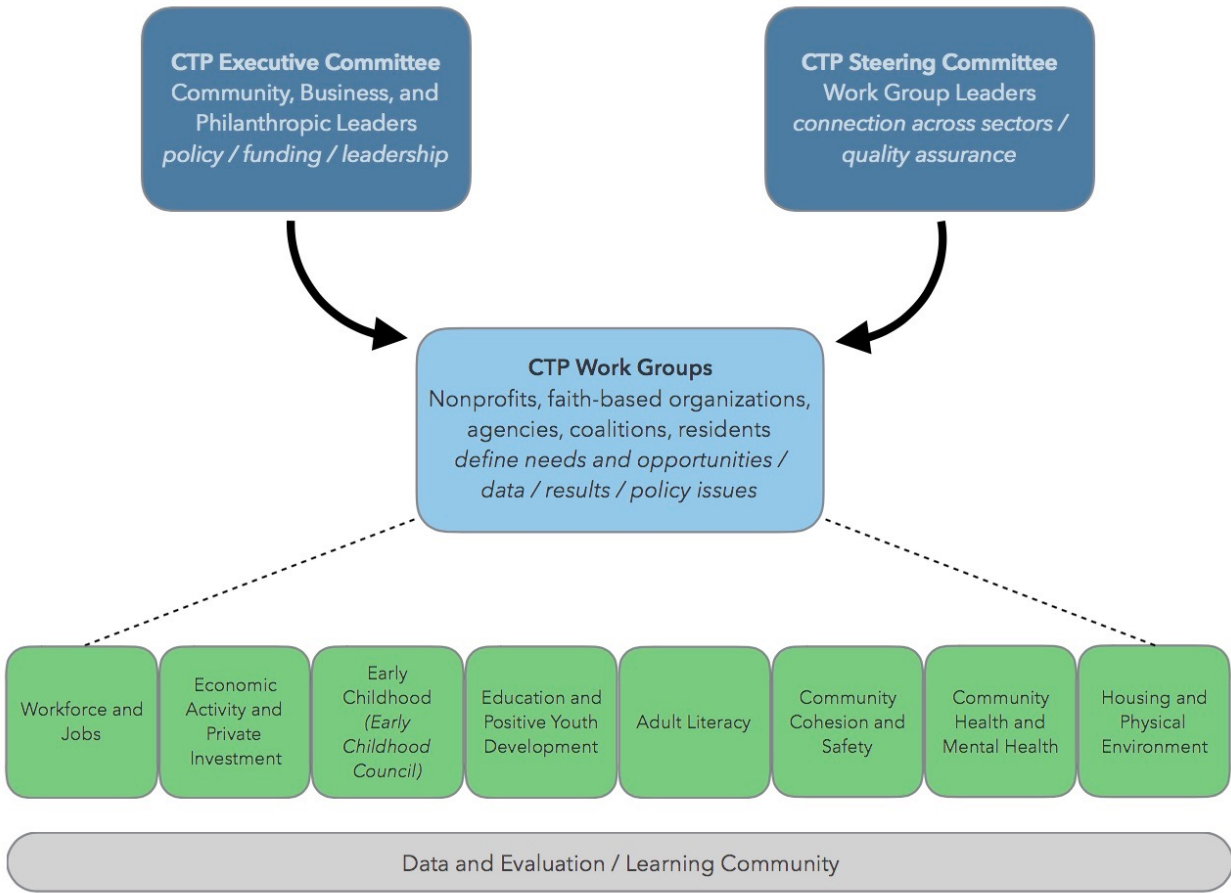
CTP Executive Committee
Community, Business, and Philanthropic Leaders
*policy / funding / leadership*

CTP Steering Committee
Work Group Leaders
*connection across sectors / quality assurance*

CTP Work Groups
Nonprofits, faith-based organizations, agencies, coalitions, residents
*define needs and opportunities / data / results / policy issues*

Workforce and Jobs

Economic Activity and Private Investment

Early Childhood *(Early Childhood Council)*

Education and Positive Youth Development

Adult Literacy

Community Cohesion and Safety

Community Health and Mental Health

Housing and Physical Environment

Data and Evaluation / Learning Community